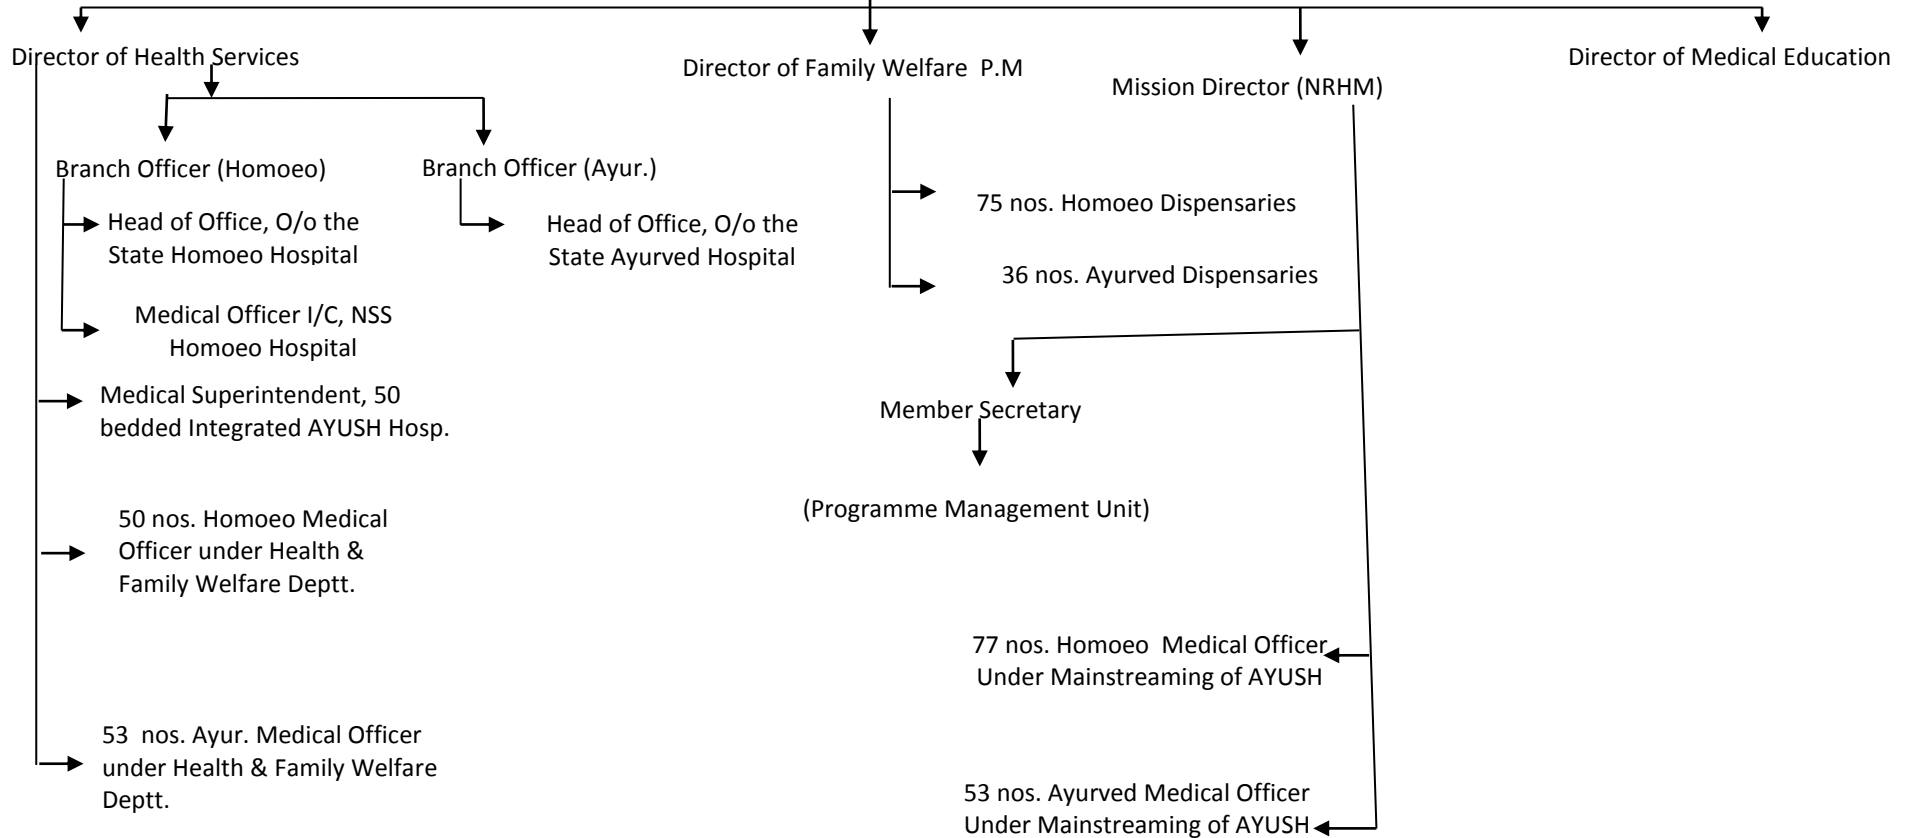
Director of Health Services

Director of Family Welfare P.M

Mission Director (NRHM)

Director of Medical Education

Branch Officer (Homoeo)

Branch Officer (Ayur.)

Head of Office, O/o the State Homoeo Hospital

Head of Office, O/o the State Ayurved Hospital

75 nos. Homoeo Dispensaries

36 nos. Ayurved Dispensaries

Medical Officer I/C, NSS Homoeo Hospital

Medical Superintendent, 50 bedded Integrated AYUSH Hosp.

Member Secretary

(Programme Management Unit)

50 nos. Homoeo Medical Officer under Health & Family Welfare Deptt.

77 nos. Homoeo Medical Officer Under Mainstreaming of AYUSH

53 nos. Ayur. Medical Officer under Health & Family Welfare Deptt.

53 nos. Ayurved Medical Officer Under Mainstreaming of AYUSH